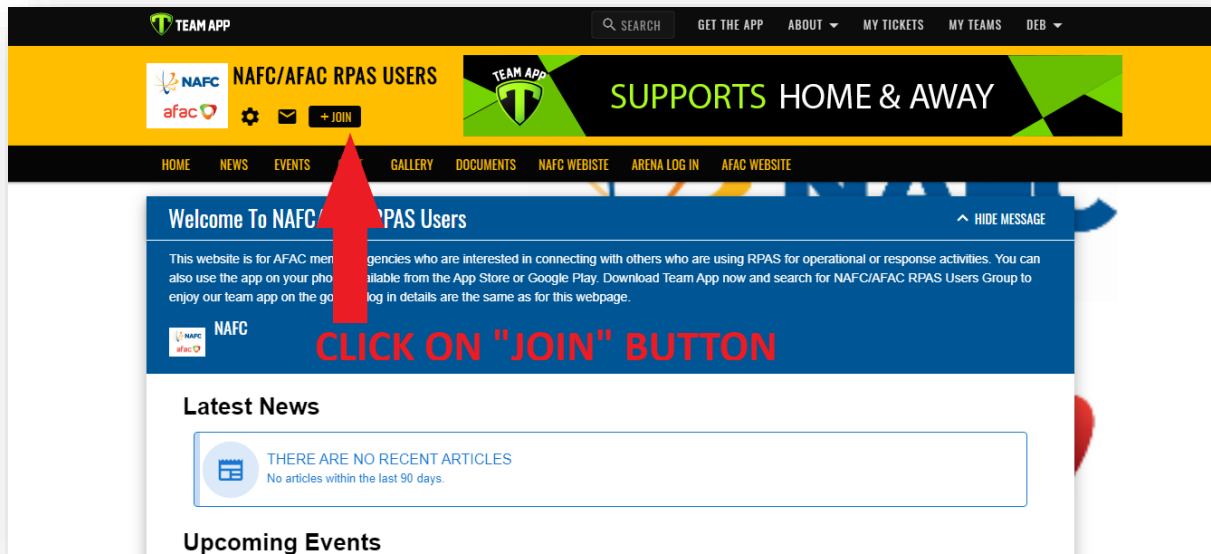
TEAM APP

SEARCH GET THE APP ABOUT MY TICKETS MY TEAMS DEB

NAFC afac

NAFC/AFAC RPAS USERS

+ JOIN

TEAM APP

SUPPORTS HOME & AWAY

HOME NEWS EVENTS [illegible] GALLERY DOCUMENTS NAFC WEBSITE ARENA LOG IN AFAC WEBSITE

Welcome To NAFC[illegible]RPAS Users

HIDE MESSAGE

This website is for AFAC mem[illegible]gencies who are interested in connecting with others who are using RPAS for operational or response activities. You can also use the app on your pho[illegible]vailable from the App Store or Google Play. Download Team App now and search for NAFC/AFAC RPAS Users Group to enjoy our team app on the go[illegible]og in details are the same as for this webpage.

NAFC afac

NAFC

CLICK ON "JOIN" BUTTON

Latest News

THERE ARE NO RECENT ARTICLES
No articles within the last 90 days.

Upcoming Events